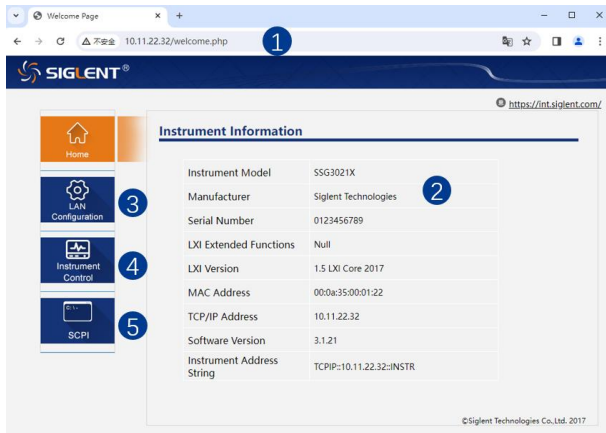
Welcome Page × +

不安全 10.11.22.32/welcome.php

1

SIGLENT®

https://int.siglent.com/

Home

LAN Configuration

3

Instrument Control

4

SCPI

5

Instrument Information

2

| Instrument Model | SSG3021X |
|---|---|
| Manufacturer | Siglent Technologies |
| Serial Number | 0123456789 |
| LXI Extended Functions | Null |
| LXI Version | 1.5 LXI Core 2017 |
| MAC Address | 00:0a:35:00:01:22 |
| TCP/IP Address | 10.11.22.32 |
| Software Version | 3.1.21 |
| Instrument Address String | TCPIP::10.11.22.32::INSTR |

©Siglent Technologies Co.,Ltd. 2017